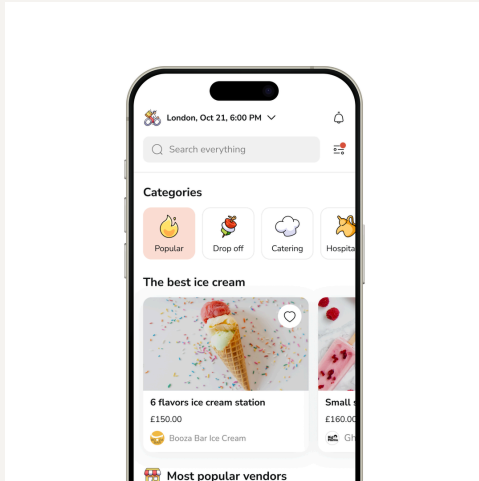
London, Oct 21, 6:00 PM

Search everything

Categories

Popular

Drop off

Catering

Hospita

The best ice cream

6 flavors ice cream station

£150.00

Booza Bar Ice Cream

Small s

£160.0

Gh

Most popular vendors